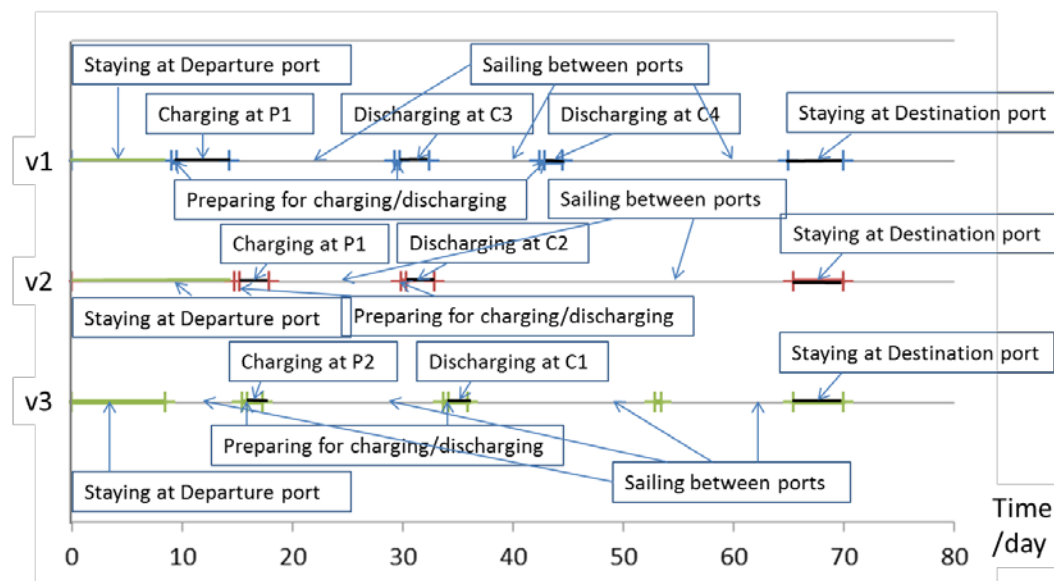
Staying at Departure port

Sailing between ports

Charging at P1

Discharging at C3

Discharging at C4

Staying at Destination port

v1

Preparing for charging/discharging

Sailing between ports

Charging at P1

Discharging at C2

Staying at Destination port

v2

Staying at Departure port

Preparing for charging/discharging

Charging at P2

Discharging at C1

Staying at Destination port

v3

Preparing for charging/discharging

Staying at Departure port

Sailing between ports

0 10 20 30 40 50 60 70 80

Time /day